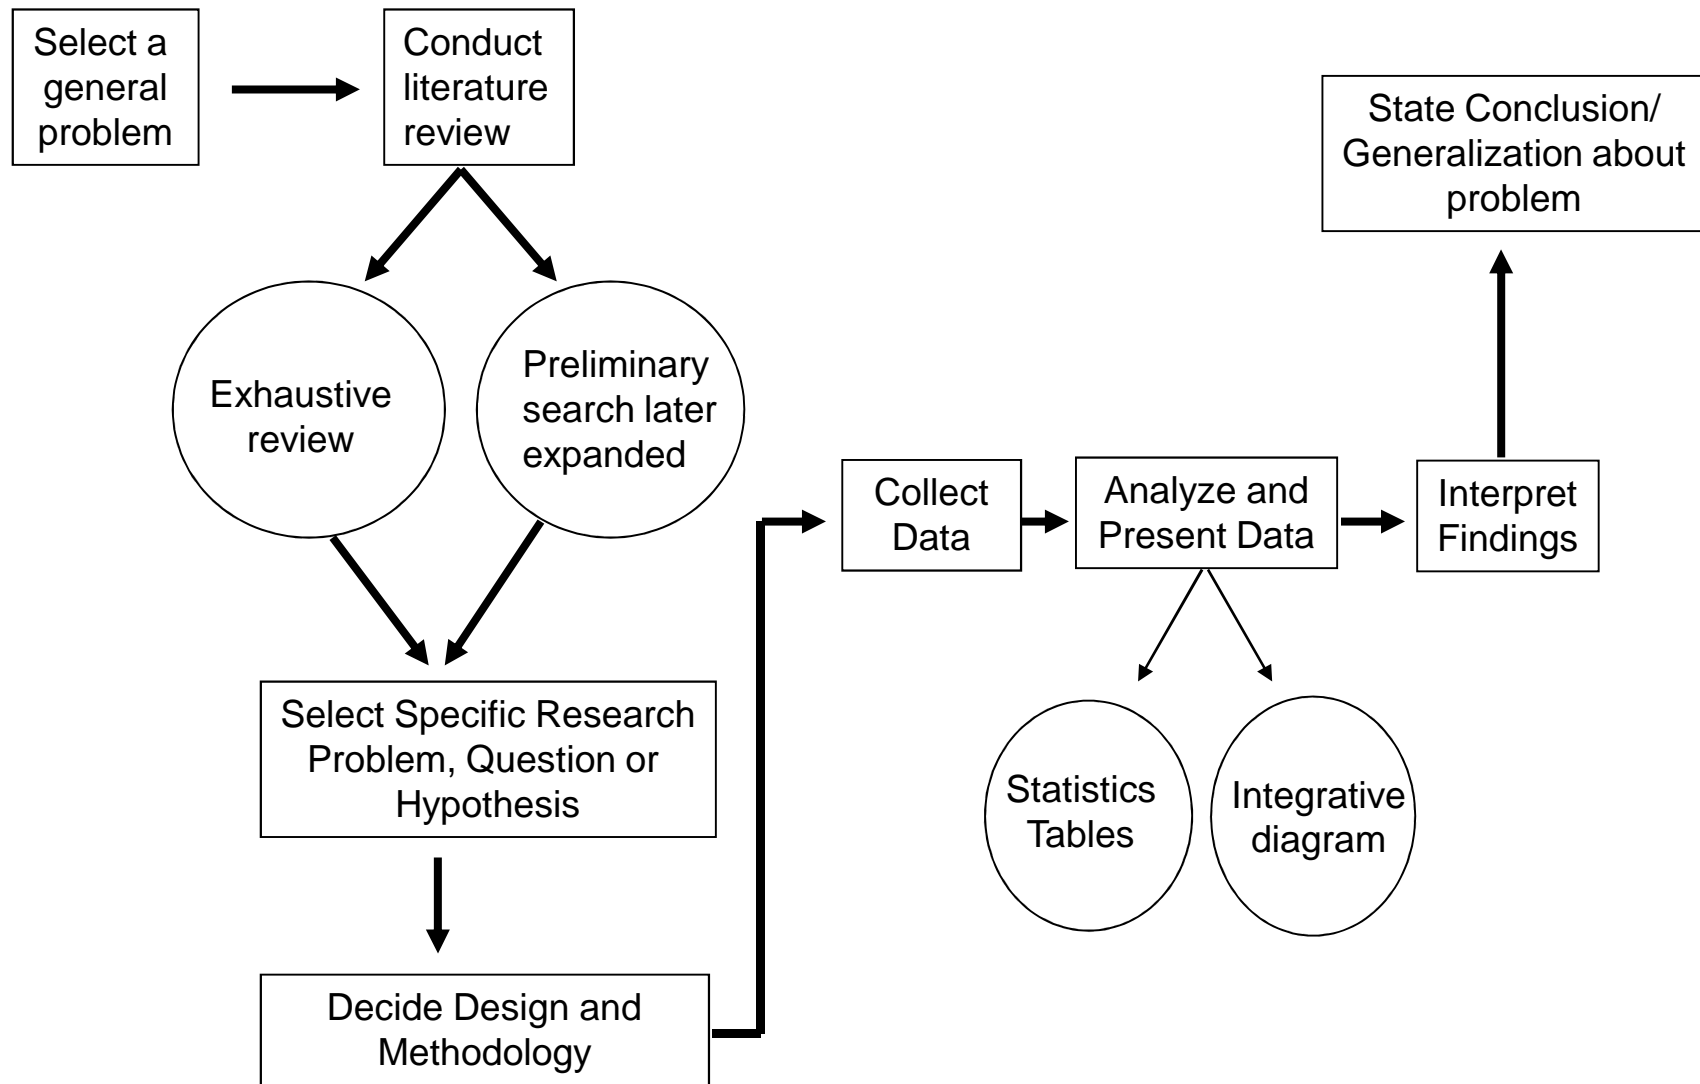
Select a general problem

Conduct literature review

Exhaustive review

Preliminary search later expanded

Select Specific Research Problem, Question or Hypothesis

Decide Design and Methodology

Collect Data

Analyze and Present Data

Statistics Tables

Integrative diagram

Interpret Findings

State Conclusion/ Generalization about problem